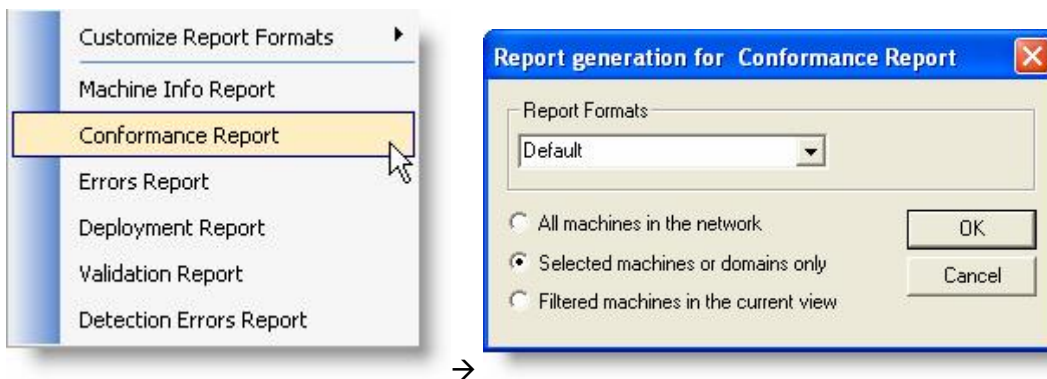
Customize Report Formats
Machine Info Report
Conformance Report
Errors Report
Deployment Report
Validation Report
Detection Errors Report

→

Report generation for Conformance Report

Report Formats
Default

All machines in the network
Selected machines or domains only
Filtered machines in the current view

OK
Cancel